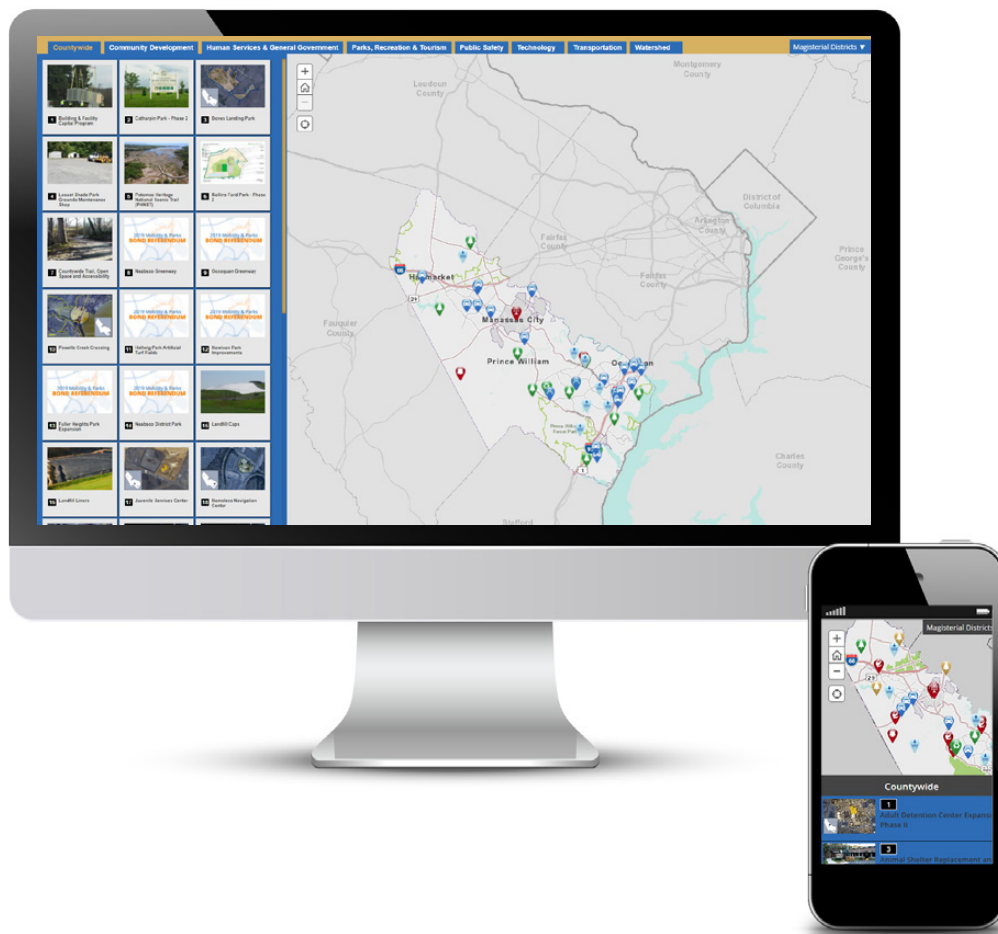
Countywide | Community Development | Human Services & General Government | Parks, Recreation & Tourism | Public Safety | Technology | Transportation | Watershed | Magisterial Districts ▼

1 Building & Facility Capital Program
2 Catharpin Park - Phase 2
3 Doves Landing Park
4 Locust Shade Park Grounds Maintenance Shop
5 Potomac Heritage National Scenic Trail (PHNST)
6 Ballyra Ford Park - Phase 2
7 Countywide Trail, Open Space and Accessibility
8 Neabsco Greenway
9 Occoquan Greenway
10 Powells Creek Crossing
11 Hellwig Park Artificial Turf Fields
12 Hammill Park Improvements
13 Fuller Heights Park Expansion
14 Neabsco District Park
15 Landfill Caps
16 Landfill Liners
17 Juvenile Services Center
18 Homeless Navigation Center

2019 Mobility & Parks BOND REFERENDUM

Montgomery County
Loudoun County
District of Columbia
Arlington County
Fairfax County
Fairfax City
Prince George's County
Fauquier County
Haymarket
Manassas City
Prince William
Occoquan
Charles County
Stafford

Magisterial Districts
Countywide
1 Adult Detention Center Expansion Phase II
3 Animal Shelter Replacement an